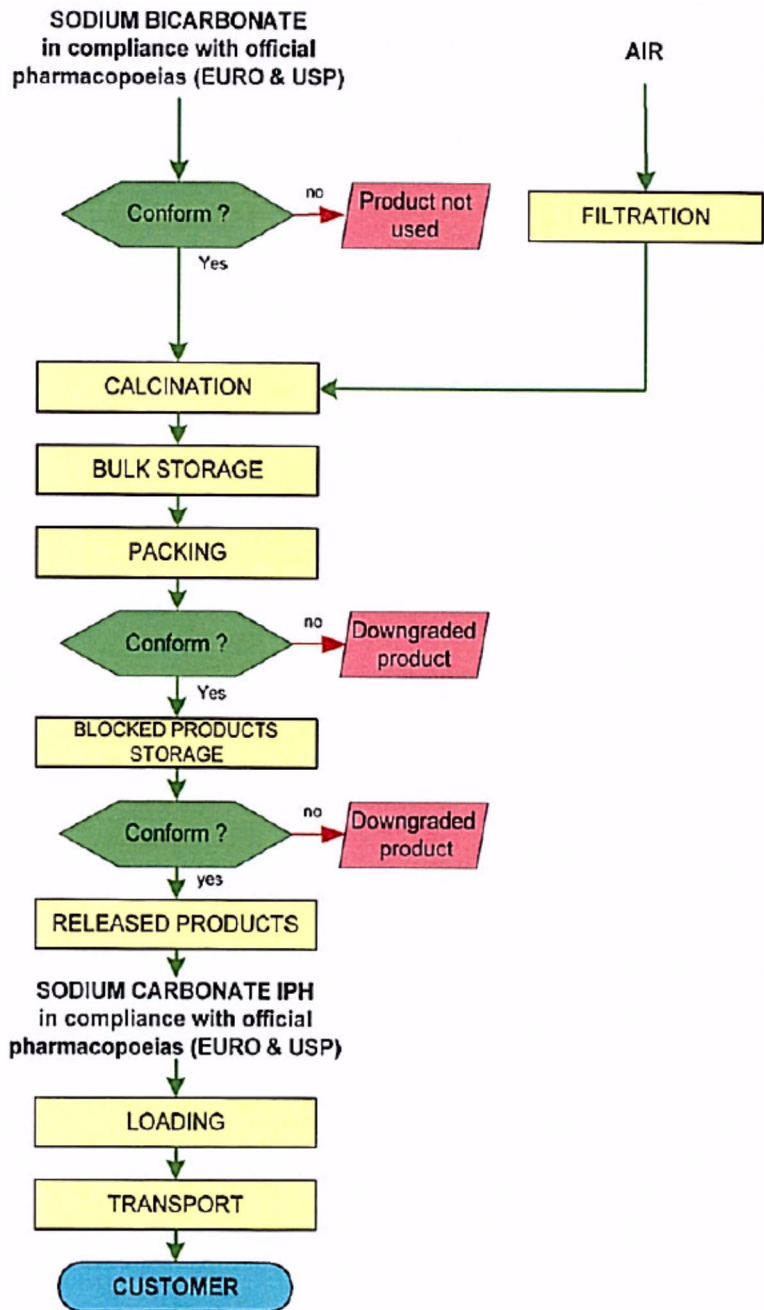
SODIUM BICARBONATE in compliance with official pharmacopoeias (EURO & USP)

AIR

Conform ?

no

Product not used

FILTRATION

Yes

CALCINATION

BULK STORAGE

PACKING

Conform ?

no

Downgraded product

Yes

BLOCKED PRODUCTS STORAGE

Conform ?

no

Downgraded product

yes

RELEASED PRODUCTS

SODIUM CARBONATE IPH in compliance with official pharmacopoeias (EURO & USP)

LOADING

TRANSPORT

CUSTOMER